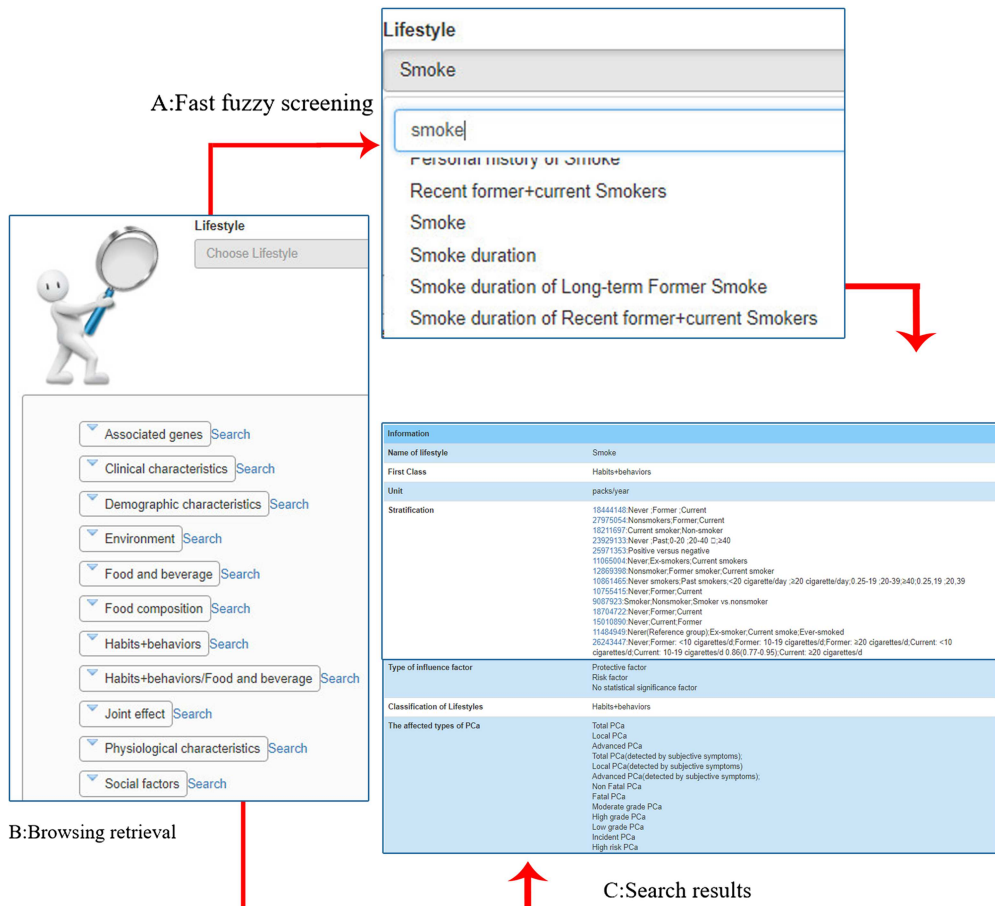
Lifestyle

Smoke

A:Fast fuzzy screening

smoke

Personal history of Smoke

Recent former+current Smokers

Smoke

Smoke duration

Smoke duration of Long-term Former Smoke

Smoke duration of Recent former+current Smokers

Lifestyle

Choose Lifestyle

Associated genes Search

Clinical characteristics Search

Demographic characteristics Search

Environment Search

Food and beverage Search

Food composition Search

Habits+behaviors Search

Habits+behaviors/Food and beverage Search

Joint effect Search

Physiological characteristics Search

Social factors Search

B:Browsing retrieval

| Information | |
|---|---|
| Name of lifestyle | Smoke |
| First Class | Habits+behaviors |
| Unit | packs/year |
| Stratification | 18444148:Never ;Former ;Current<br>27975054:Nonsmokers;Former;Current<br>18211697:Current smoker;Non-smoker<br>23929133:Never ;Past;0-20 ;20-40 ;≥40<br>25971353:Positive versus negative<br>11065004:Never;Ex-smokers;Current smokers<br>12869398:Nonsmoker;Former smoker;Current smoker<br>10861465:Never smokers;Past smokers;<20 cigarette/day ;≥20 cigarette/day;0.25-19 ;20-39;≥40;0.25,19 ;20,39<br>10755415:Never;Former;Current<br>9087923:Smoker;Nonsmoker;Smoker vs.nonsmoker<br>18704722:Never;Former;Current<br>15010890:Never;Current;Former<br>11484949:Never(Reference group);Ex-smoker;Current smoke;Ever-smoked<br>26243447:Never;Former: <10 cigarettes/d;Former: 10-19 cigarettes/d;Former: ≥20 cigarettes/d;Current: <10 cigarettes/d;Current: 10-19 cigarettes/d 0.86(0.77-0.95);Current: ≥20 cigarettes/d |
| Type of influence factor | Protective factor<br>Risk factor<br>No statistical significance factor |
| Classification of Lifestyles | Habits+behaviors |
| The affected types of PCa | Total PCa<br>Local PCa<br>Advanced PCa<br>Total PCa(detected by subjective symptoms);<br>Local PCa(detected by subjective symptoms)<br>Advanced PCa(detected by subjective symptoms);<br>Non Fatal PCa<br>Fatal PCa<br>Moderate grade PCa<br>High grade PCa<br>Low grade PCa<br>Incident PCa<br>High risk PCa |

C:Search results